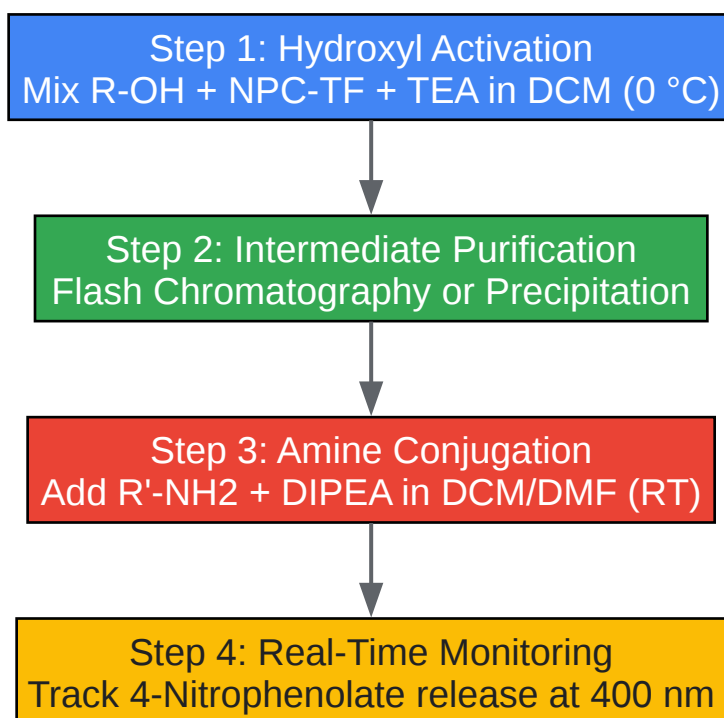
Step 1: Hydroxyl Activation
Mix R-OH + NPC-TF + TEA in DCM (0 °C)

Step 2: Intermediate Purification
Flash Chromatography or Precipitation

Step 3: Amine Conjugation
Add R'-NH2 + DIPEA in DCM/DMF (RT)

Step 4: Real-Time Monitoring
Track 4-Nitrophenolate release at 400 nm